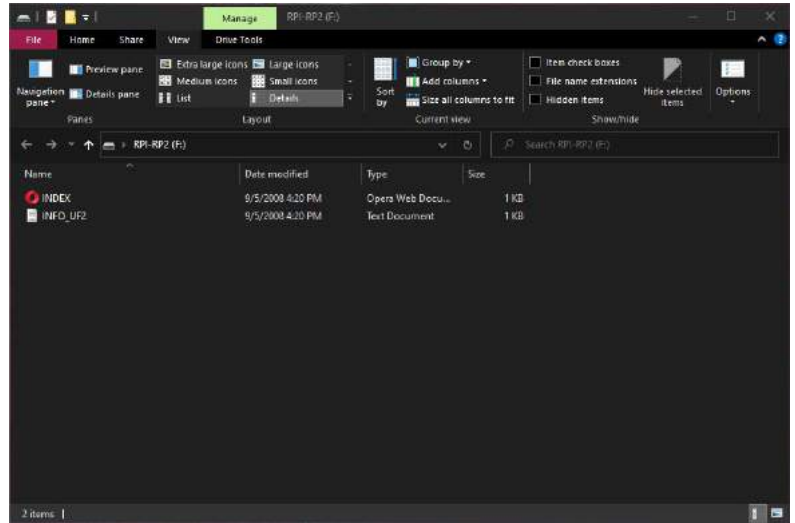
Manage RPI-RP2 (F:)

File Home Share View Drive Tools

Navigation pane
Preview pane
Details pane
Panes

Extra large icons
Large icons
Medium icons
Small icons
List
Details
Layout

Sort by
Group by
Add columns
Size all columns to fit
Current view

Item check boxes
File name extensions
Hidden items
Hide selected items
Options
Show/hide

RPI-RP2 (F:)
Search RPI-RP2 (F:)

| Name | Date modified | Type | Size |
|---|---|---|---|
| INDEX | 9/5/2008 4:20 PM | Opera Web Docu... | 1 KB |
| INFO_UF2 | 9/5/2008 4:20 PM | Text Document | 1 KB |

2 items